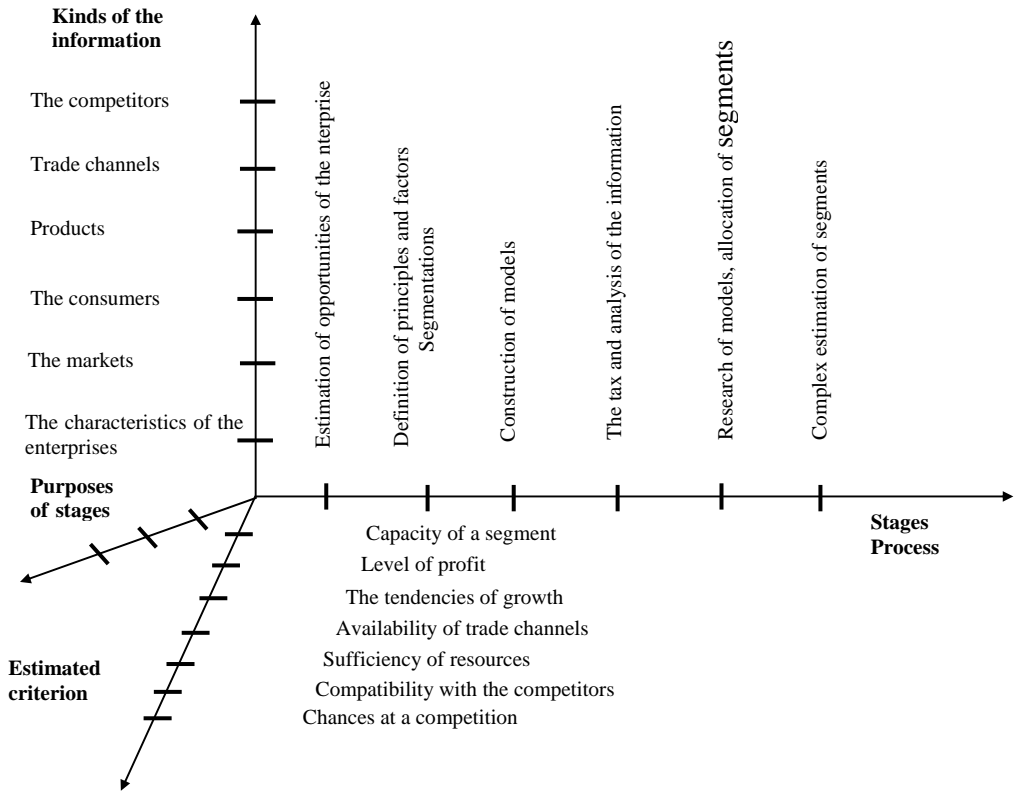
Kinds of the information

The competitors

Trade channels

Products

The consumers

The markets

The characteristics of the enterprises

Estimation of opportunities of the nterprise

Definition of principles and factors Segmentations

Construction of models

The tax and analysis of the information

Research of models, allocation of segments

Complex estimation of segments

Purposes of stages

Stages Process

Capacity of a segment

Level of profit

The tendencies of growth

Availability of trade channels

Sufficiency of resources

Compatibility with the competitors

Chances at a competition

Estimated criterion